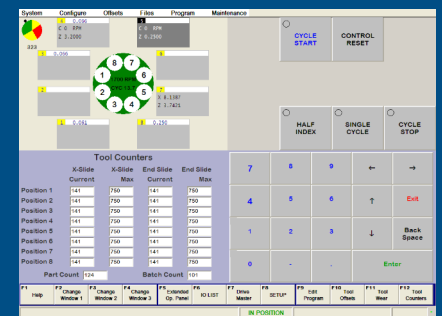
System Configure Offsets Files Program Maintenance

1 0.000 C 0 RPM Z 2.2000

333

8 C 0 RPM Z 0.2000

CYCLE START

CONTROL RESET

3 3.096

2

8 7 1 6 2 5 3 4

7 X 4.1187 Z 1.7421

6

4 0.081

5 0.250

HALF INDEX

SINGLE CYCLE

CYCLE STOP

Tool Counters

| | X-Slide Current | X-Slide Max | End Slide Current | End Slide Max |
|---|---|---|---|---|
| Position 1 | 141 | 750 | 141 | 750 |
| Position 2 | 141 | 750 | 141 | 750 |
| Position 3 | 141 | 750 | 141 | 750 |
| Position 4 | 141 | 750 | 141 | 750 |
| Position 5 | 141 | 750 | 141 | 750 |
| Position 6 | 141 | 750 | 141 | 750 |
| Position 7 | 141 | 750 | 141 | 750 |
| Position 8 | 141 | 750 | 141 | 750 |

Part Count 124 Batch Count 101

7 8 9 ← →
4 5 6 ↑ Exit
1 2 3 ↓ Back Space
0 - . Enter

F1 Help
F2 Change Window 1
F3 Change Window 2
F4 Change Window 3
F5 Extended Op. Panel
F6 IO LIST
F7 Drive Master
F8 SETUP
F9 Edit Program
F10 Tool Offsets
F11 Tool Wear
F12 Tool Counters

IN POSITION